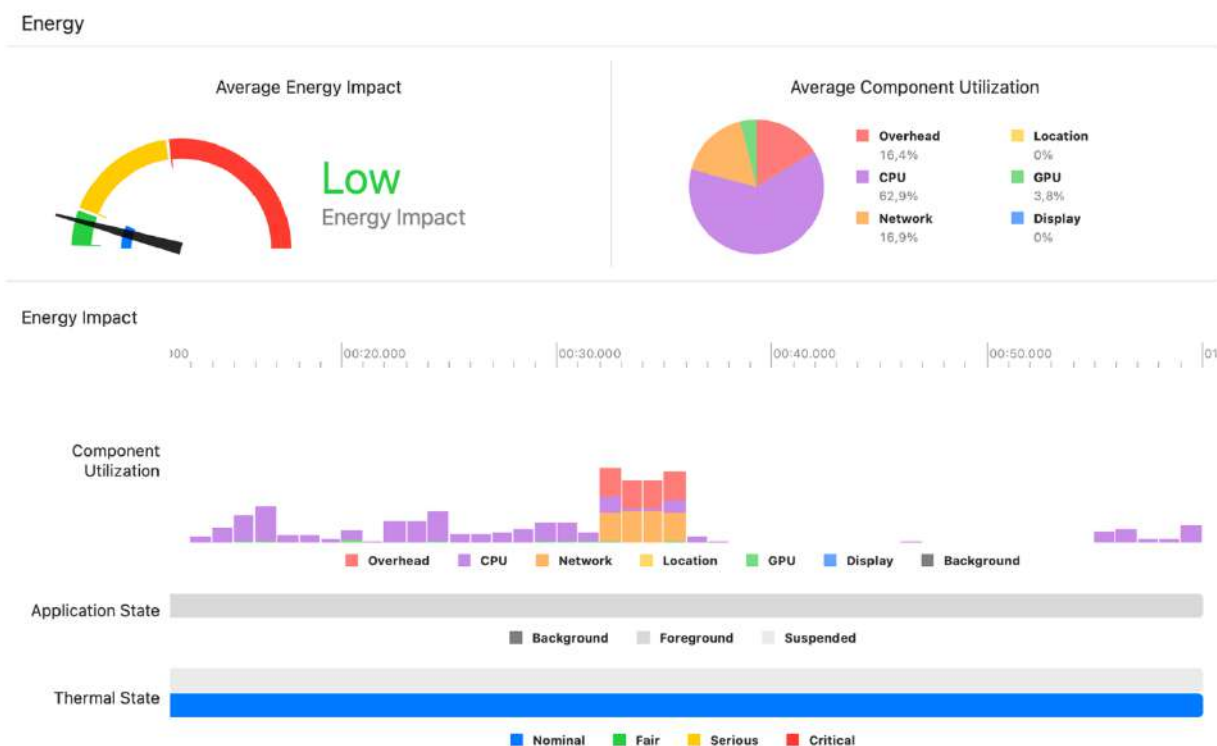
Energy

Average Energy Impact

Low
Energy Impact

Average Component Utilization

Overhead
16,4%

Location
0%

CPU
62,9%

GPU
3,8%

Network
16,9%

Display
0%

Energy Impact

000 | 00:20.000 | 00:30.000 | 00:40.000 | 00:50.000 | 01

Component Utilization

Overhead CPU Network Location GPU Display Background

Application State

Background Foreground Suspended

Thermal State

Nominal Fair Serious Critical